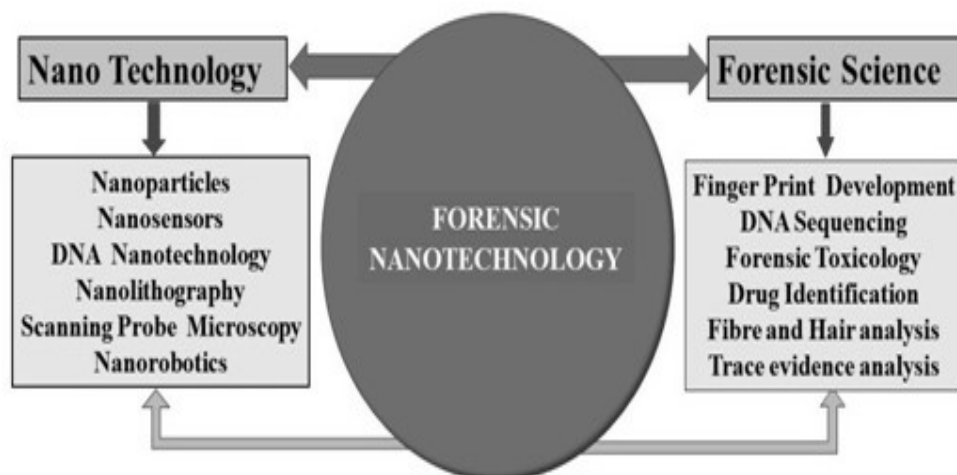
Nano Technology

Forensic Science

Nanoparticles
Nanosensors
DNA Nanotechnology
Nanolithography
Scanning Probe Microscopy
Nanorobotics

FORENSIC NANOTECHNOLOGY

Finger Print Development
DNA Sequencing
Forensic Toxicology
Drug Identification
Fibre and Hair analysis
Trace evidence analysis